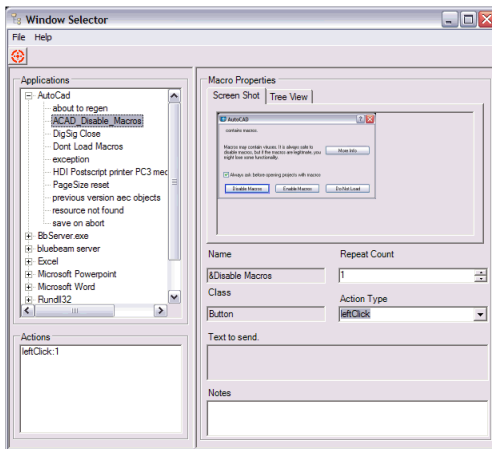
Window Selector
File Help

Applications
AutoCad
about to regen
ACAD_Disable_Macros
DigSig Close
Dont Load Macros
exception
HDI Postscript printer PC3 mec
PageSize reset
previous version aec objects
resource not found
save on abort
BbServer.exe
bluebeam server
Excel
Microsoft Powerpoint
Microsoft Word
Rundll32

Actions
leftClick:1

Macro Properties
Screen Shot Tree View

AutoCAD
contains macros.
Macros may contain viruses. It is always safe to disable macros, but if the macros are legitimate, you might lose some functionality.
More Info
Always ask before opening projects with macros
Enable Macros Disable Macros Do Not Load

Name
&Disable Macros
Class
Button
Repeat Count
1
Action Type
leftClick
Text to send.
Notes